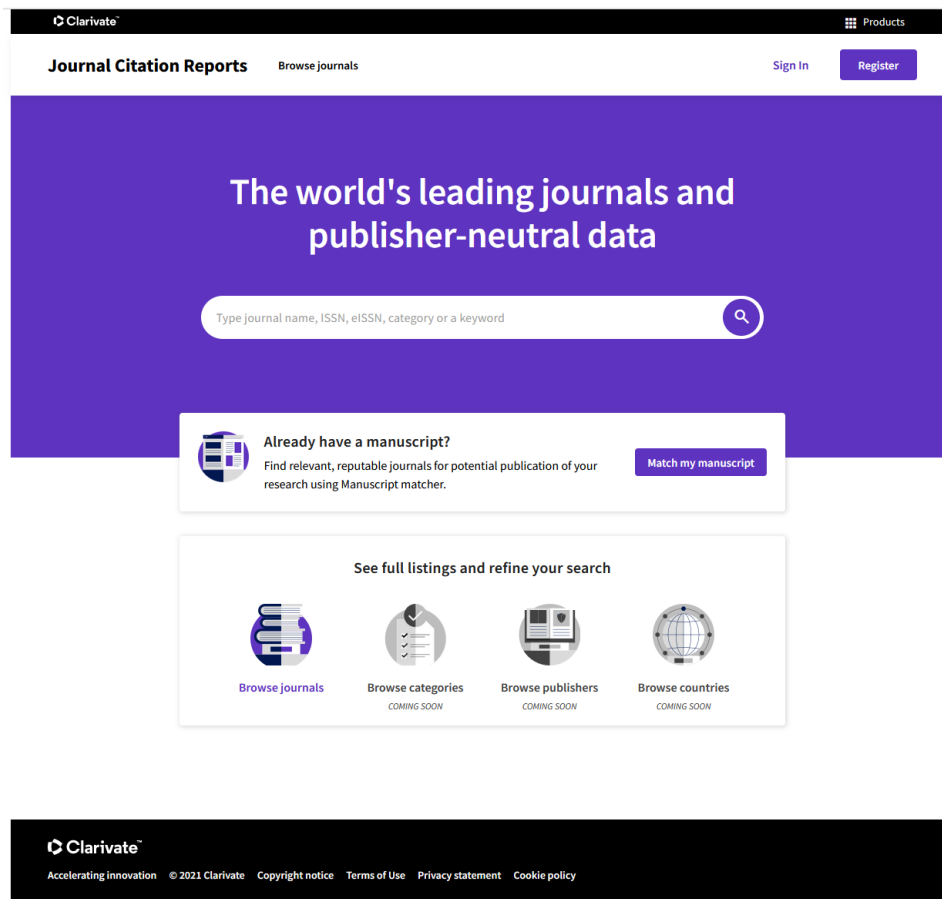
Clarivate™

Products

Journal Citation Reports

Browse journals

Sign In

Register

The world's leading journals and publisher-neutral data

Type journal name, ISSN, eISSN, category or a keyword

Already have a manuscript?

Find relevant, reputable journals for potential publication of your research using Manuscript matcher.

Match my manuscript

See full listings and refine your search

Browse journals

Browse categories
COMING SOON

Browse publishers
COMING SOON

Browse countries
COMING SOON

Clarivate™

Accelerating innovation © 2021 Clarivate Copyright notice Terms of Use Privacy statement Cookie policy